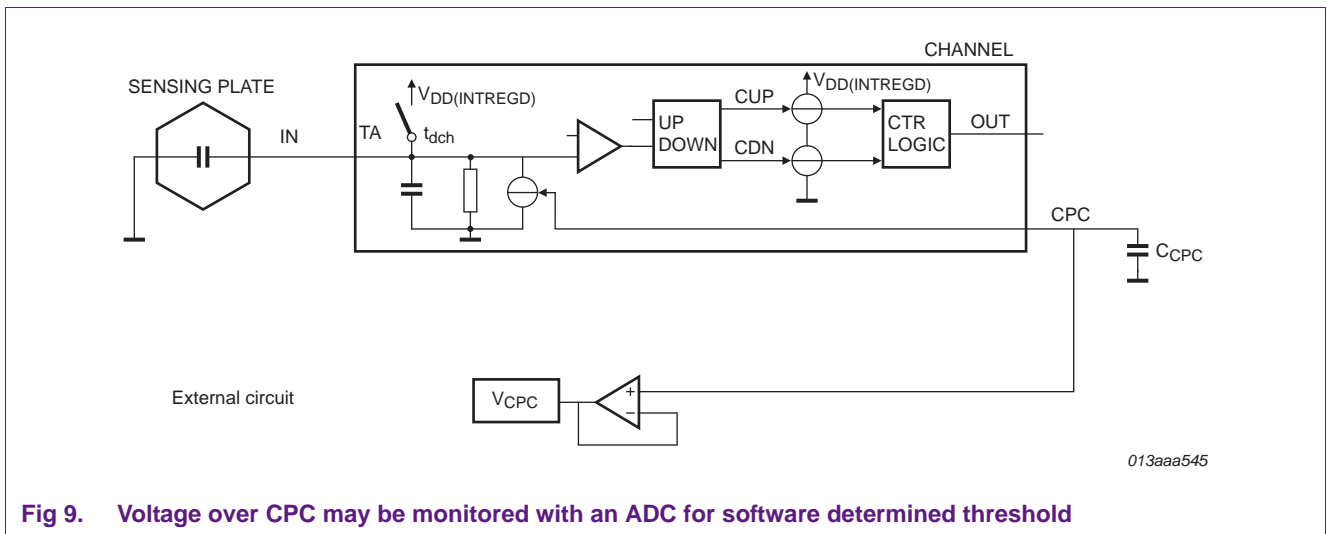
CHANNEL

SENSING PLATE

$V_{DD(INTREGD)}$

$V_{DD(INTREGD)}$

CUP

IN

TA

$t_{dch}$

UP
DOWN

CDN

CTR
LOGIC

OUT

CPC

$C_{CPC}$

External circuit

$V_{CPC}$

+

−

013aaa545

Fig 9. Voltage over CPC may be monitored with an ADC for software determined threshold